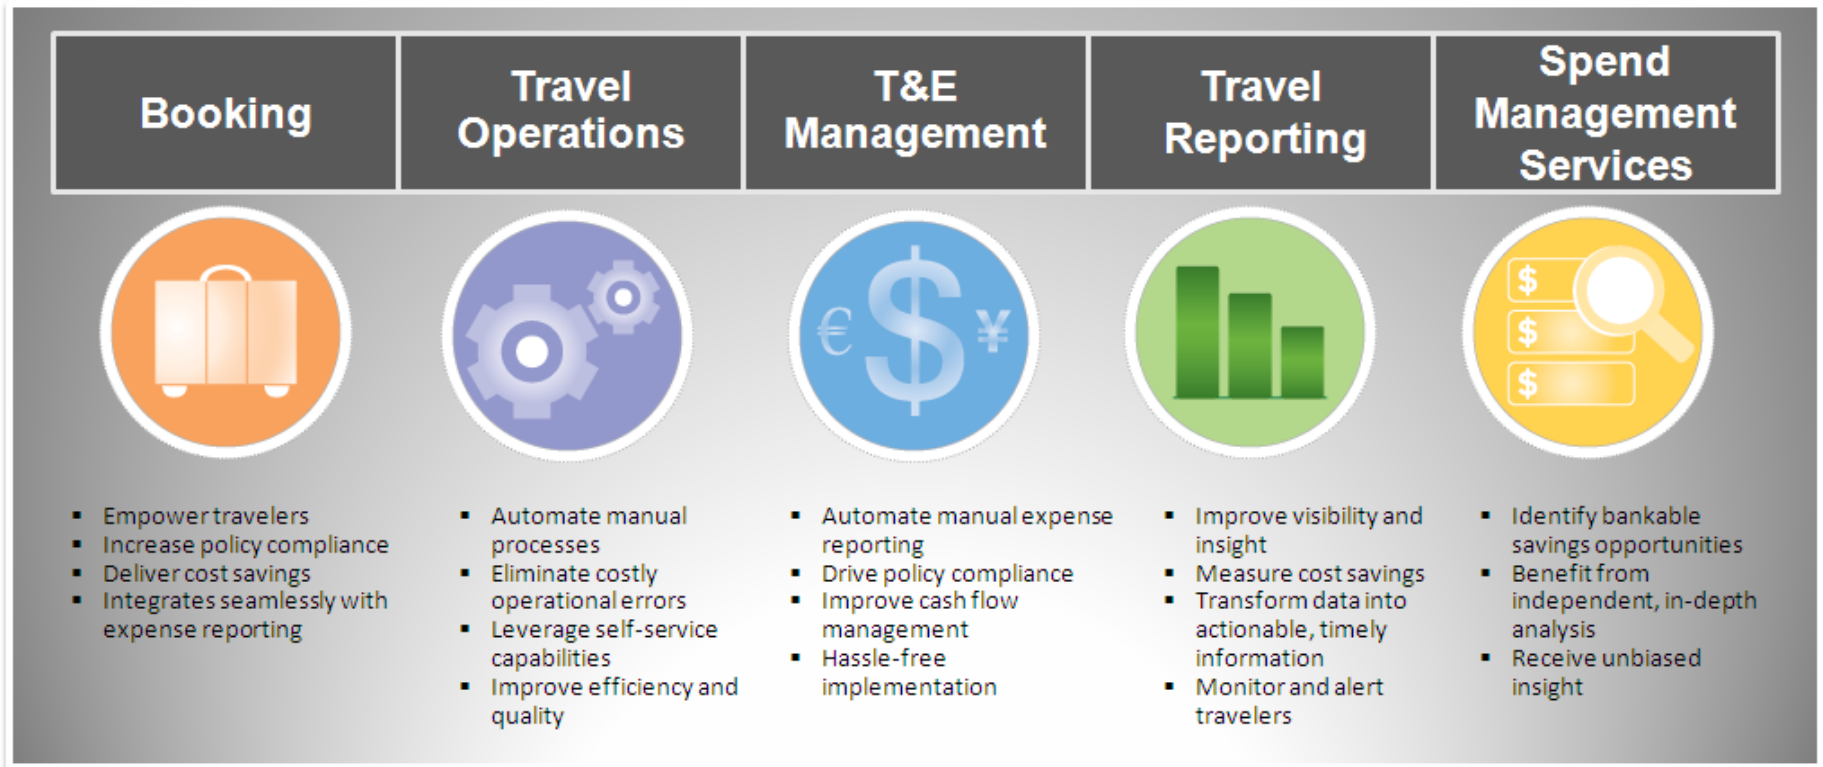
Booking

- Empower travelers
- Increase policy compliance
- Deliver cost savings
- Integrates seamlessly with expense reporting

Travel Operations

- Automate manual processes
- Eliminate costly operational errors
- Leverage self-service capabilities
- Improve efficiency and quality

T&E Management

€ $ ¥

- Automate manual expense reporting
- Drive policy compliance
- Improve cash flow management
- Hassle-free implementation

Travel Reporting

- Improve visibility and insight
- Measure cost savings
- Transform data into actionable, timely information
- Monitor and alert travelers

Spend Management Services

$ $ $

- Identify bankable savings opportunities
- Benefit from independent, in-depth analysis
- Receive unbiased insight